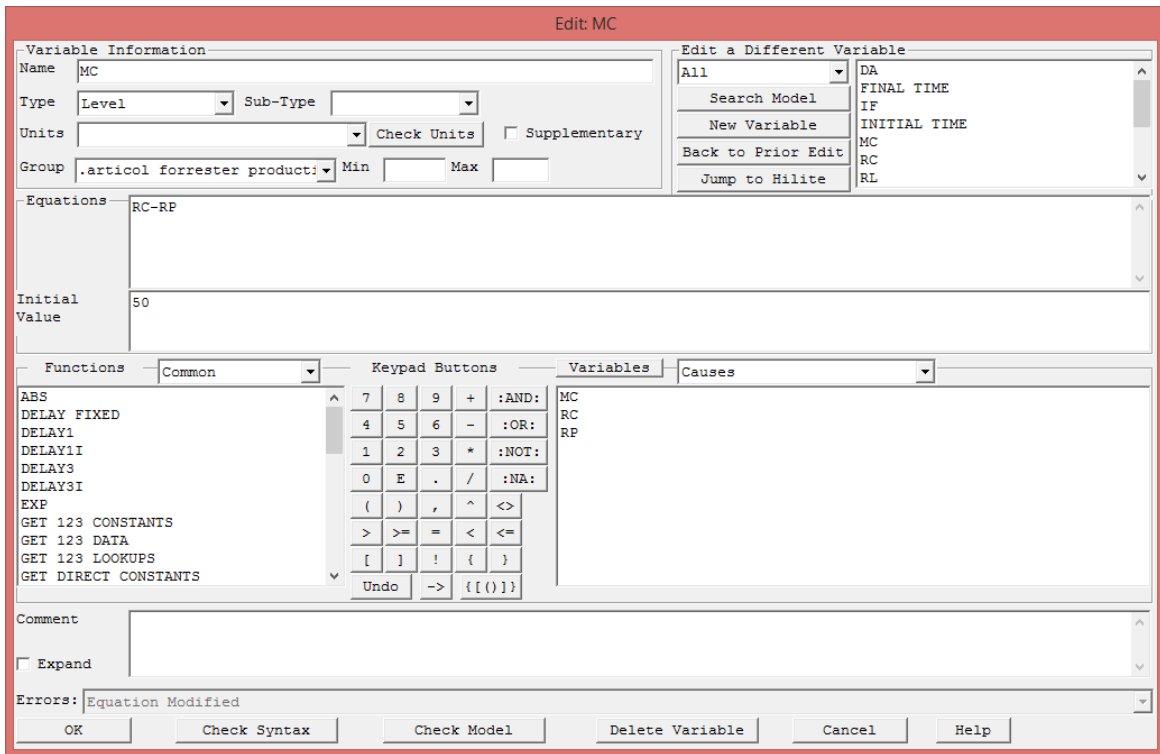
Edit: MC

Variable Information
Name MC
Type Level
Sub-Type
Units
Check Units
Supplementary
Group .articol forrester producti
Min
Max

Edit a Different Variable
All
Search Model
New Variable
Back to Prior Edit
Jump to Hilite
DA
FINAL TIME
IF
INITIAL TIME
MC
RC
RL

Equations
RC-RP

Initial Value
50

Functions
Common
ABS
DELAY FIXED
DELAY1
DELAY1I
DELAY3
DELAY3I
EXP
GET 123 CONSTANTS
GET 123 DATA
GET 123 LOOKUPS
GET DIRECT CONSTANTS

Keypad Buttons
7 8 9 + :AND:
4 5 6 - :OR:
1 2 3 * :NOT:
0 E . / :NA:
( ) , ^ <>
> >= = < <=
[ ] ! { }
Undo -> {[()]}

Variables
Causes
MC
RC
RP

Comment
Expand

Errors: Equation Modified

OK
Check Syntax
Check Model
Delete Variable
Cancel
Help